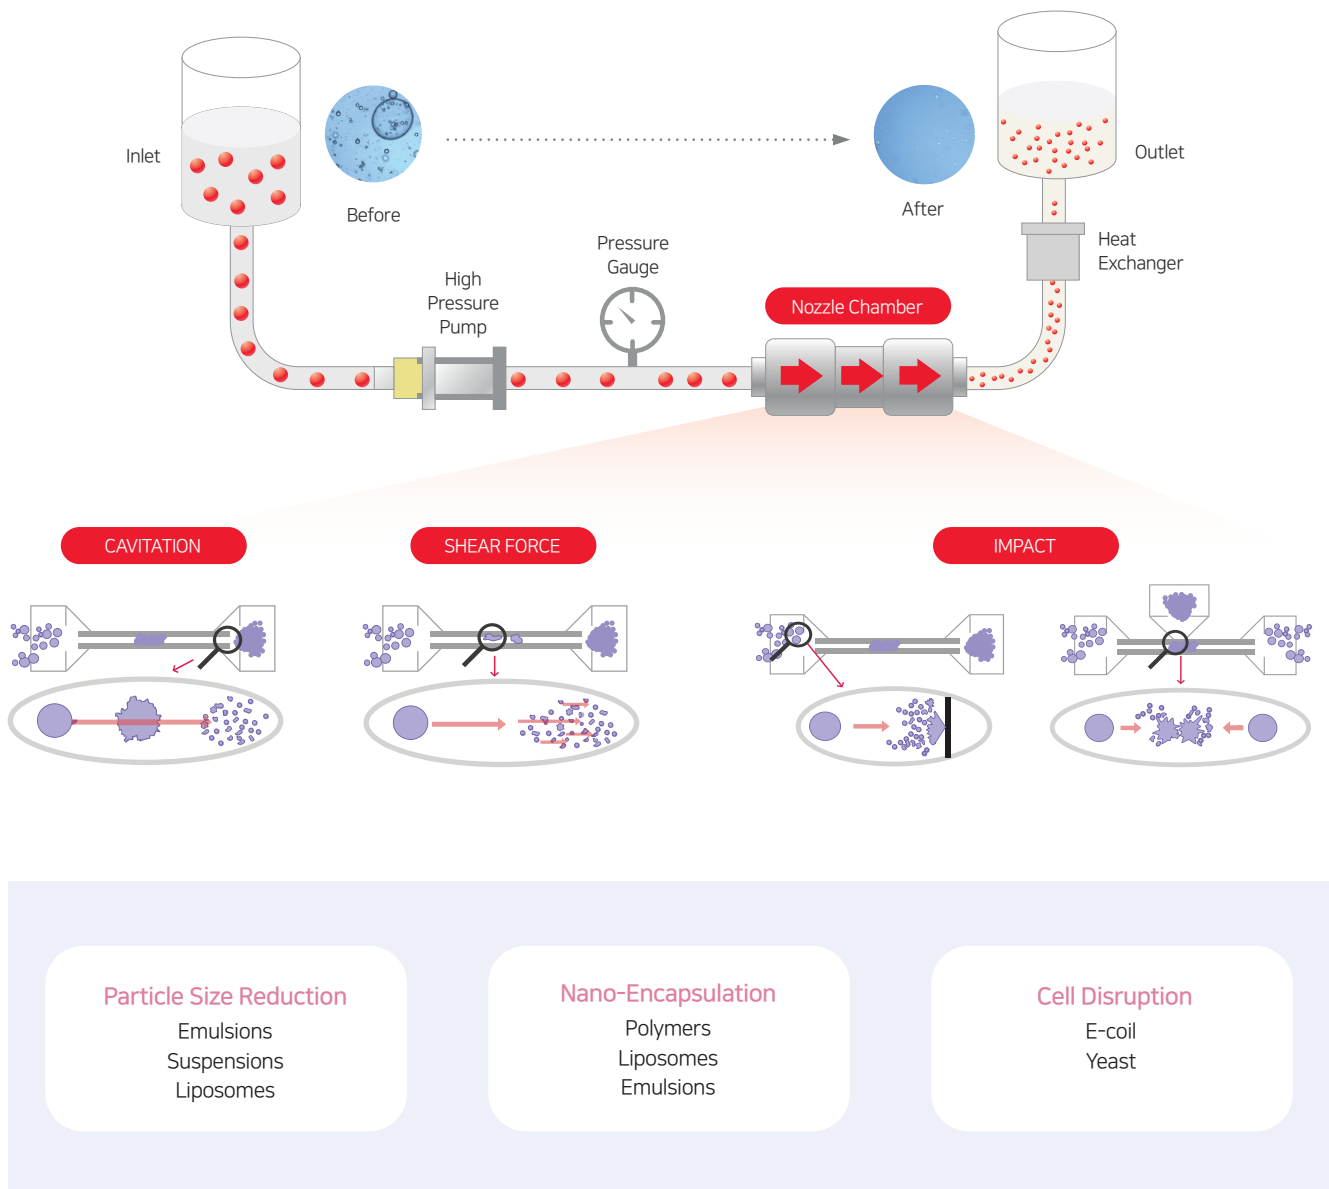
Inlet

Before

After

Outlet

Heat Exchanger

Pressure Gauge

High Pressure Pump

Nozzle Chamber

CAVITATION

SHEAR FORCE

IMPACT

Particle Size Reduction
Emulsions
Suspensions
Liposomes

Nano-Encapsulation
Polymers
Liposomes
Emulsions

Cell Disruption
E-coil
Yeast